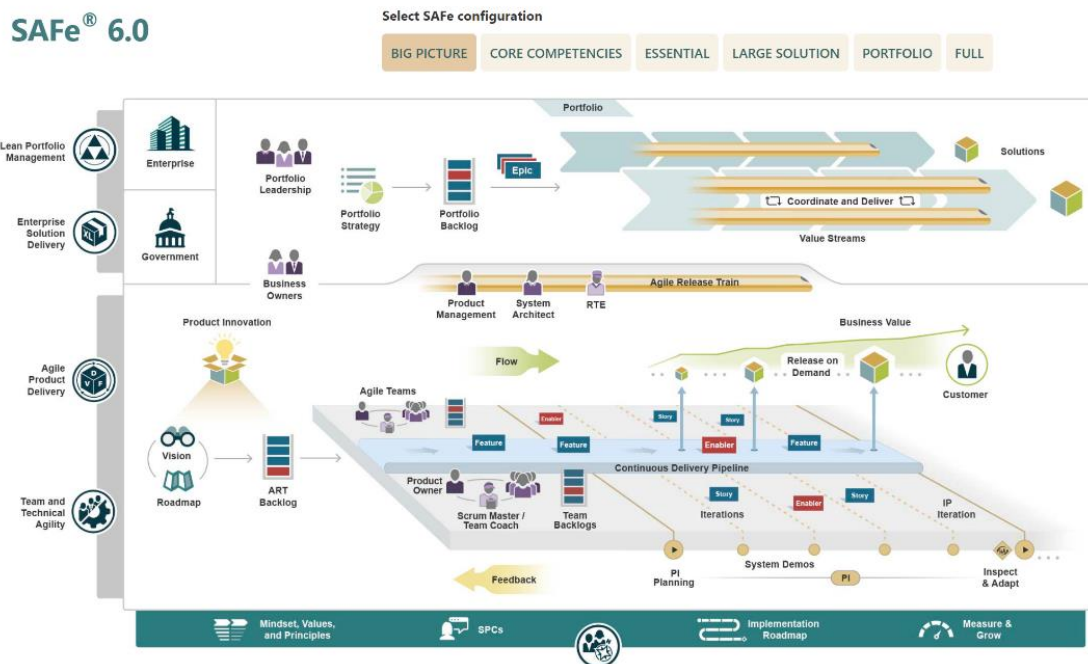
SAFe® 6.0

Select SAFe configuration

BIG PICTURE | CORE COMPETENCIES | ESSENTIAL | LARGE SOLUTION | PORTFOLIO | FULL

Lean Portfolio Management

Enterprise Solution Delivery

Agile Product Delivery

Team and Technical Agility

Enterprise

Government

Portfolio

Portfolio Leadership

Portfolio Strategy

Portfolio Backlog

Epic

Solutions

Coordinate and Deliver

Value Streams

Business Owners

Product Management

System Architect

RTE

Agile Release Train

Product Innovation

Business Value

Flow

Release on Demand

Customer

Agile Teams

Enabler

Story

Story

Feature

Feature

Enabler

Feature

Continuous Delivery Pipeline

Vision

Roadmap

ART Backlog

Product Owner

Scrum Master / Team Coach

Team Backlogs

Story

Enabler

Story

Iterations

IP Iteration

PI Planning

System Demos

PI

Inspect & Adapt

Feedback

Mindset, Values, and Principles

SPCs

Implementation Roadmap

Measure & Grow